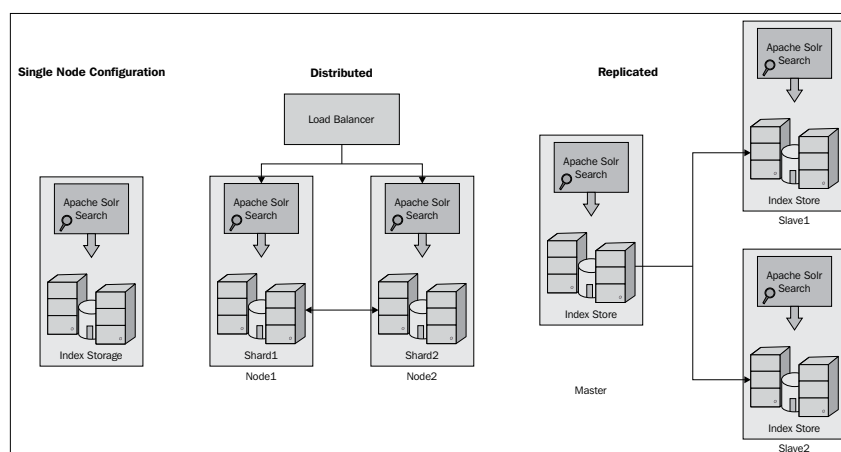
Single Node Configuration

Apache Solr Search

Index Storage

Distributed

Load Balancer

Apache Solr Search

Shard1

Node1

Apache Solr Search

Shard2

Node2

Replicated

Apache Solr Search

Index Store

Master

Apache Solr Search

Index Store

Slave1

Apache Solr Search

Index Store

Slave2